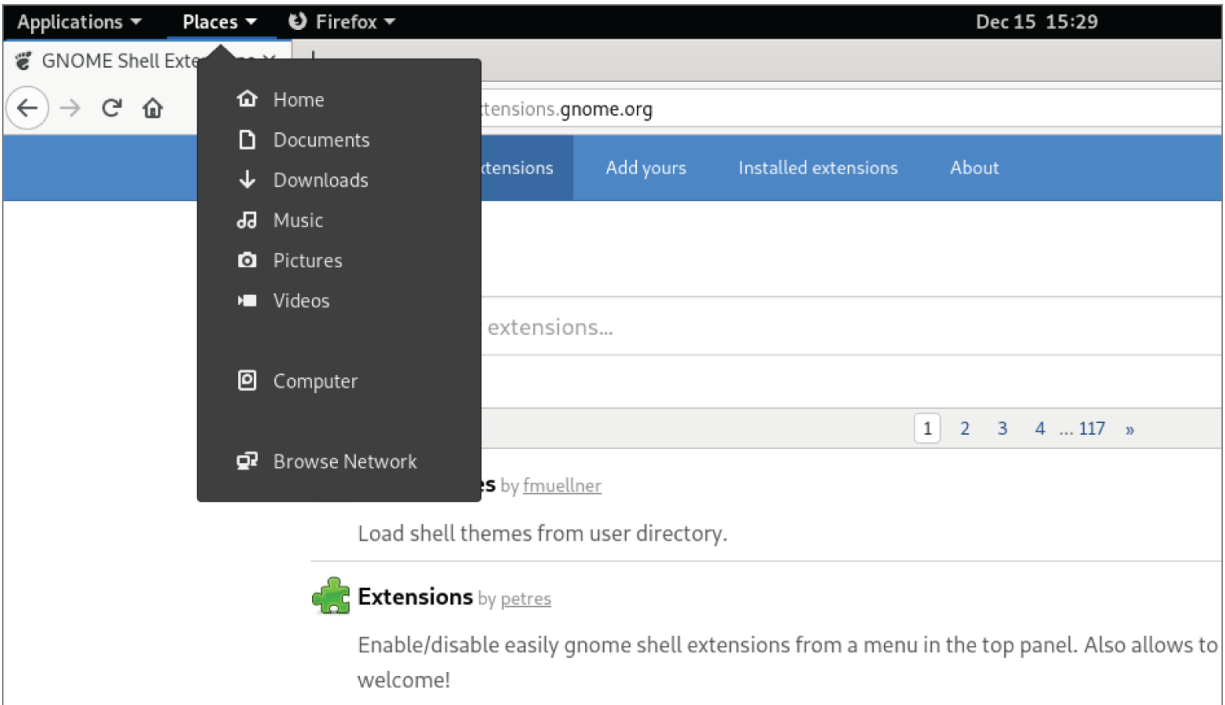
Applications ▾ Places ▾ Firefox ▾ Dec 15 15:29

GNOME Shell Exte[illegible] ×

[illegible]tensions.gnome.org

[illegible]tensions Add yours Installed extensions About

Home
Documents
Downloads
Music
Pictures
Videos

Computer

Browse Network

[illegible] extensions...

1 2 3 4 ... 117 »

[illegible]es by fmuellner

Load shell themes from user directory.

Extensions by petres

Enable/disable easily gnome shell extensions from a menu in the top panel. Also allows to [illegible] welcome!